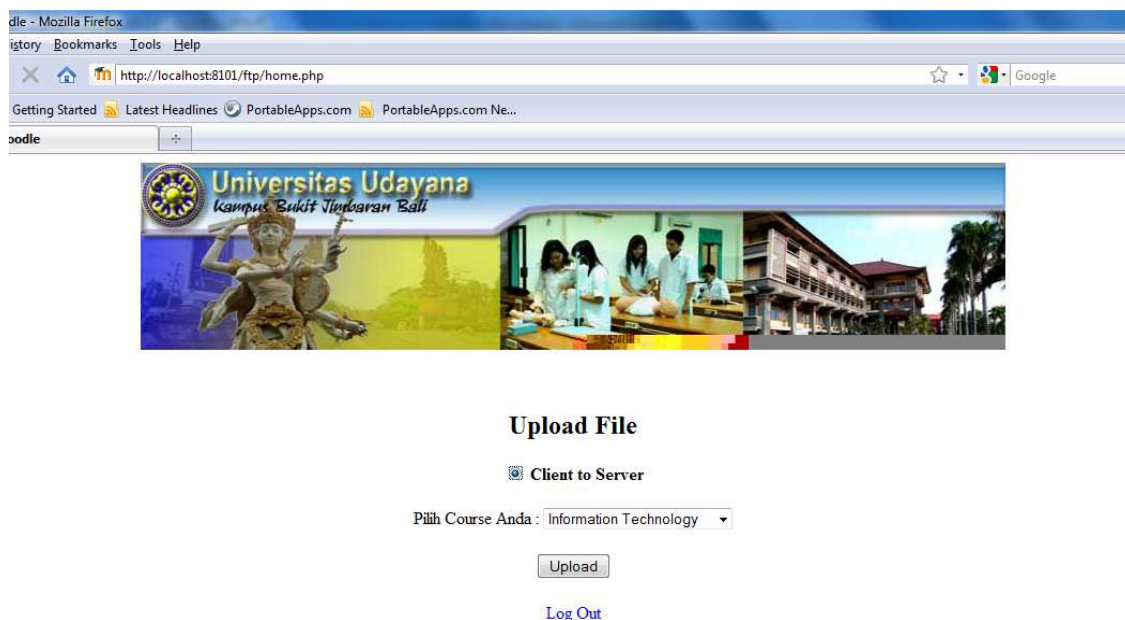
dle - Mozilla Firefox

istory Bookmarks Tools Help

http://localhost:8101/ftp/home.php

Google

Getting Started Latest Headlines PortableApps.com PortableApps.com Ne...

odle

Universitas Udayana
Kampus Bukit Jimbaran Bali

Upload File

Client to Server

Pilih Course Anda : Information Technology

Upload

Log Out